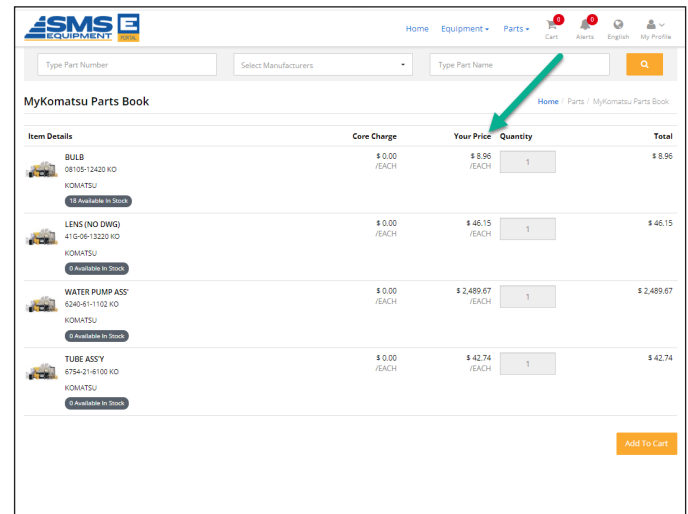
SMS EQUIPMENT E PORTAL

Home Equipment ▾ Parts ▾ 0 Cart 0 Alerts English My Profile

Type Part Number | Select Manufacturers | Type Part Name

MyKomatsu Parts Book

Home / Parts / MyKomatsu Parts Book

| Item Details | Core Charge | Your Price | Quantity | Total |
|---|---|---|---|---|
| BULB 08105-12420 KO KOMATSU 18 Available In Stock | \$ 0.00 /EACH | \$ 8.96 /EACH | 1 | \$ 8.96 |
| LENS (NO DWG) 41G-06-13220 KO KOMATSU 0 Available In Stock | \$ 0.00 /EACH | \$ 46.15 /EACH | 1 | \$ 46.15 |
| WATER PUMP ASS' 6240-61-1102 KO KOMATSU 0 Available In Stock | \$ 0.00 /EACH | \$ 2,489.67 /EACH | 1 | \$ 2,489.67 |
| TUBE ASS'Y 6754-21-6100 KO KOMATSU 0 Available In Stock | \$ 0.00 /EACH | \$ 42.74 /EACH | 1 | \$ 42.74 |

Add To Cart